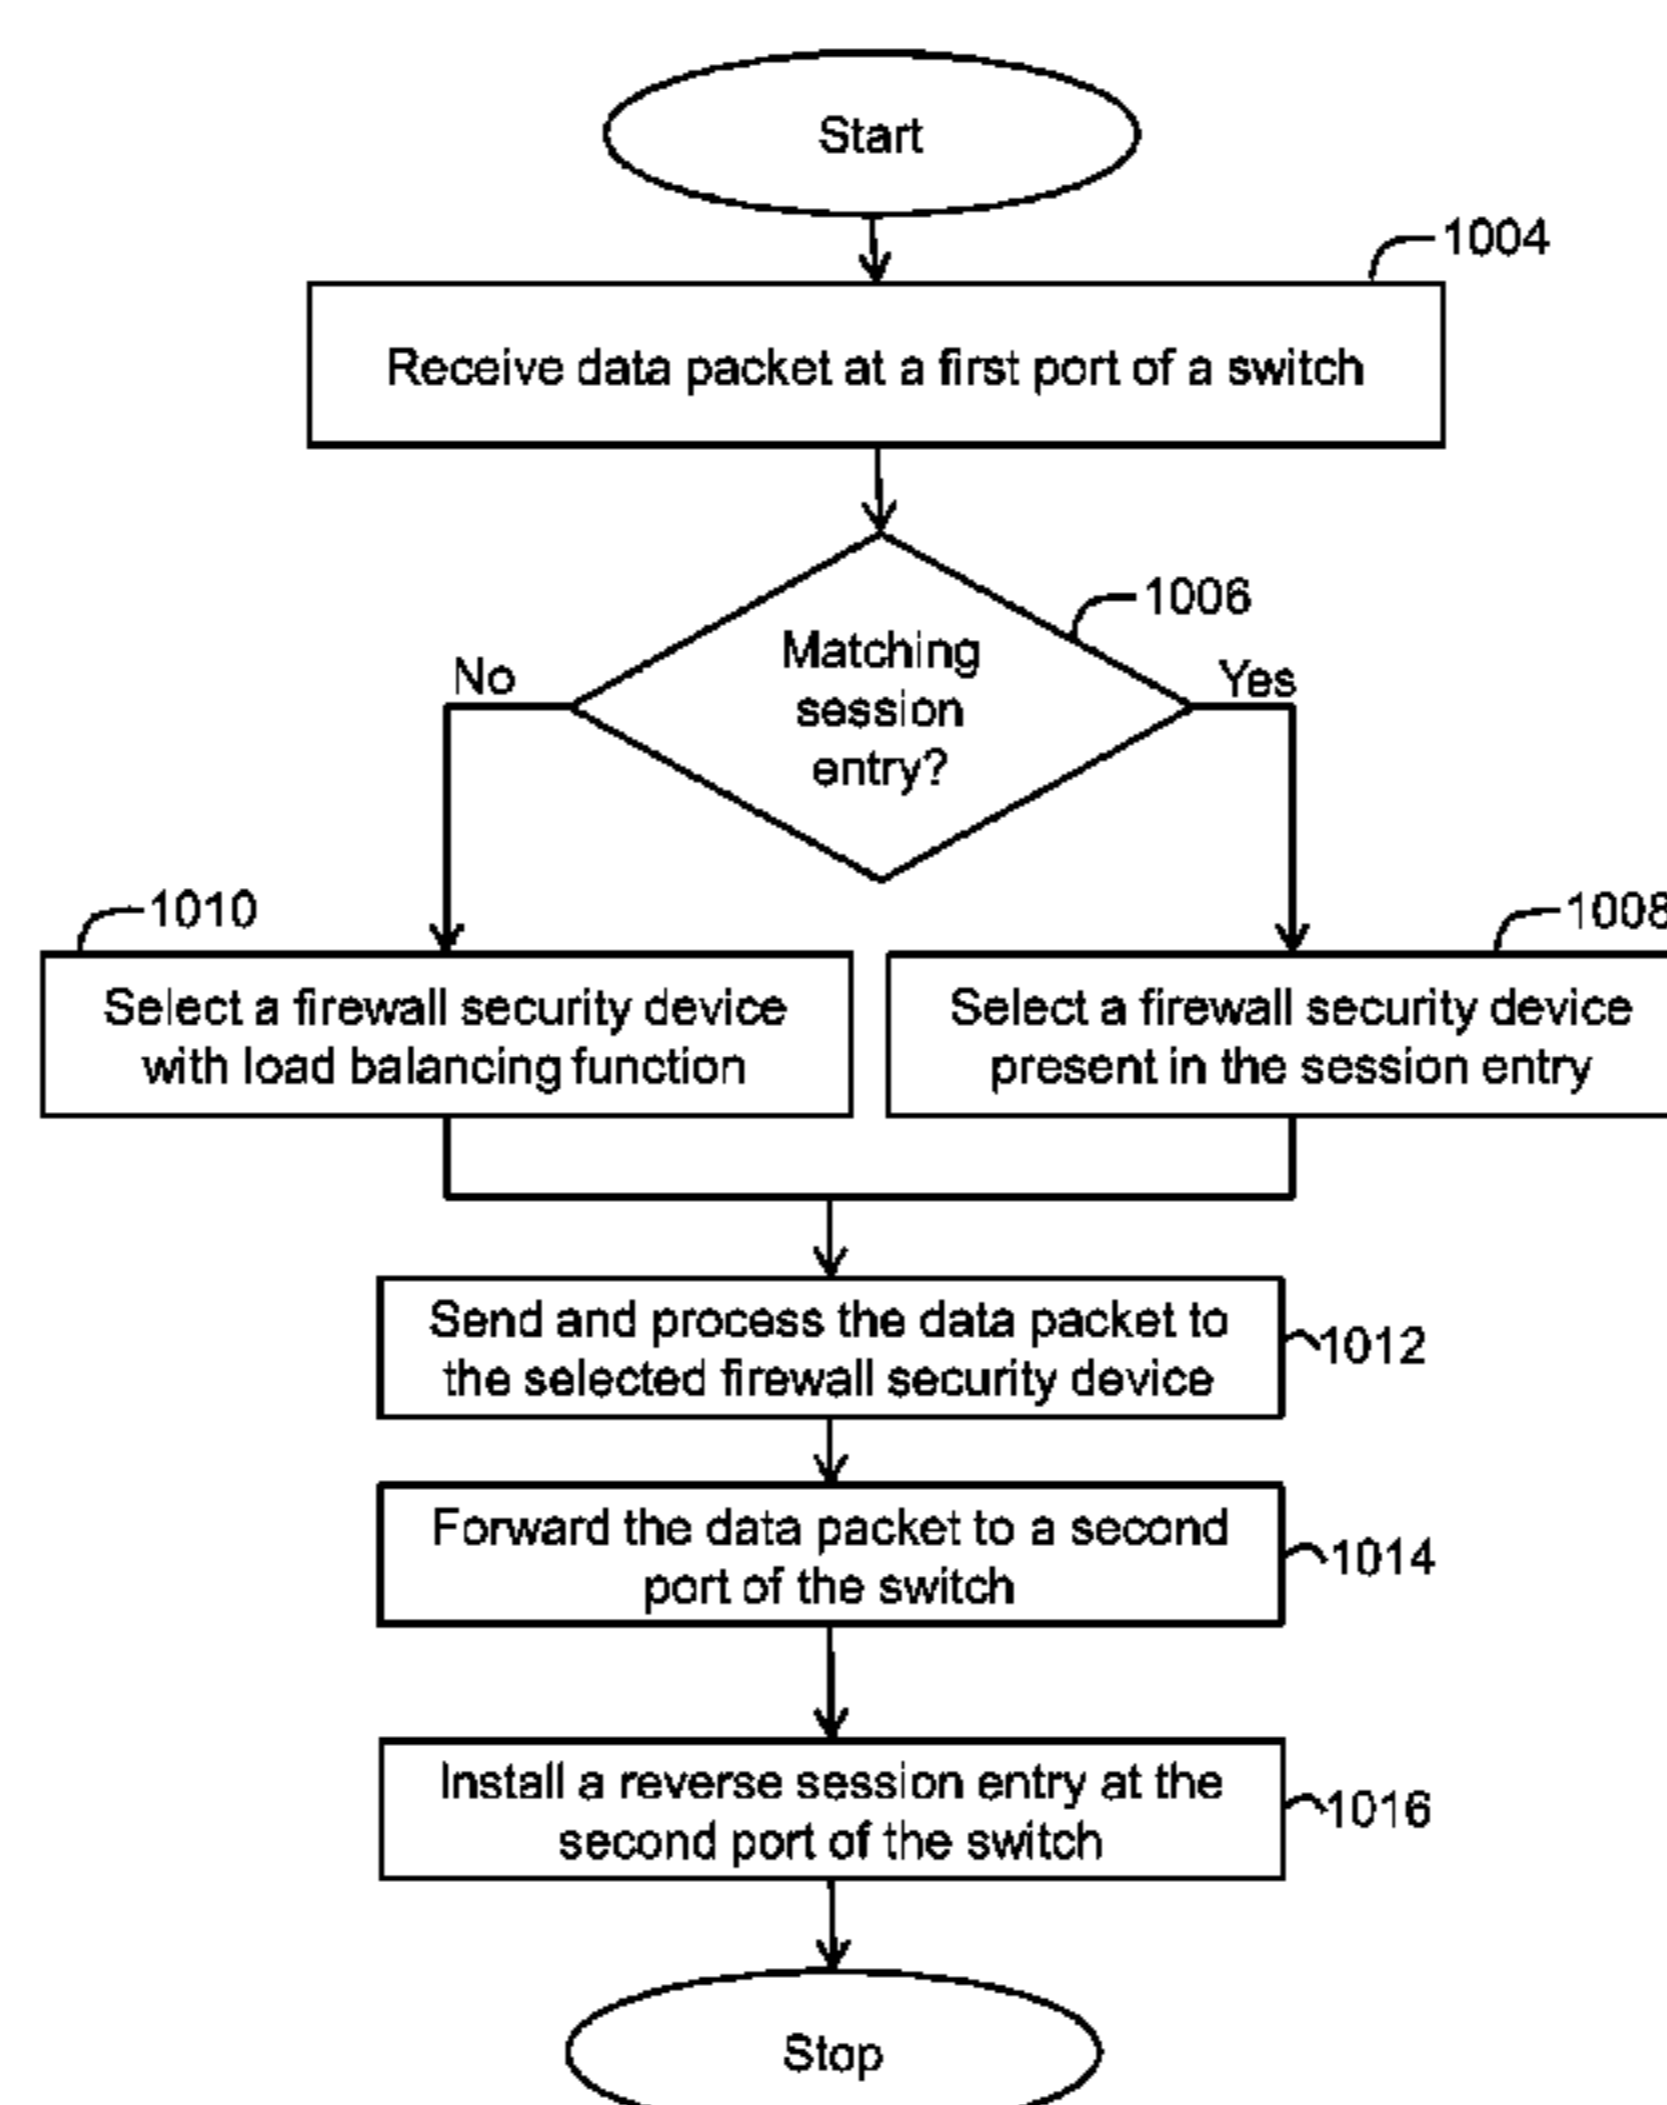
Start

1004

Receive data packet at a first port of a switch

1006

Matching session entry?

No

Yes

1010

Select a firewall security device with load balancing function

1008

Select a firewall security device present in the session entry

Send and process the data packet to the selected firewall security device

1012

Forward the data packet to a second port of the switch

1014

Install a reverse session entry at the second port of the switch

1016

Stop